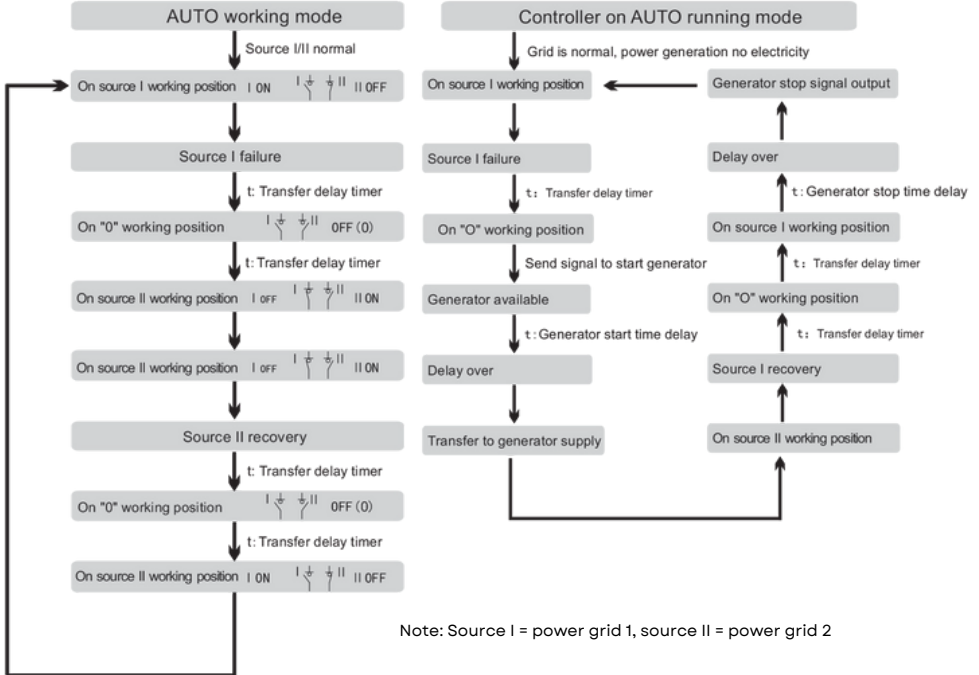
AUTO working mode

Source I/II normal

On source I working position I ON I II II OFF

Source I failure

t: Transfer delay timer

On "0" working position I II OFF (0)

t: Transfer delay timer

On source II working position I OFF I II II ON

On source II working position I OFF I II II ON

Source II recovery

t: Transfer delay timer

On "0" working position I II OFF (0)

t: Transfer delay timer

On source II working position I ON I II II OFF

Controller on AUTO running mode

Grid is normal, power generation no electricity

On source I working position

Source I failure

t: Transfer delay timer

On "O" working position

Send signal to start generator

Generator available

t: Generator start time delay

Delay over

Transfer to generator supply

On source II working position

Source I recovery

t: Transfer delay timer

On "O" working position

t: Transfer delay timer

On source I working position

t: Generator stop time delay

Delay over

Generator stop signal output

Note: Source I = power grid 1, source II = power grid 2